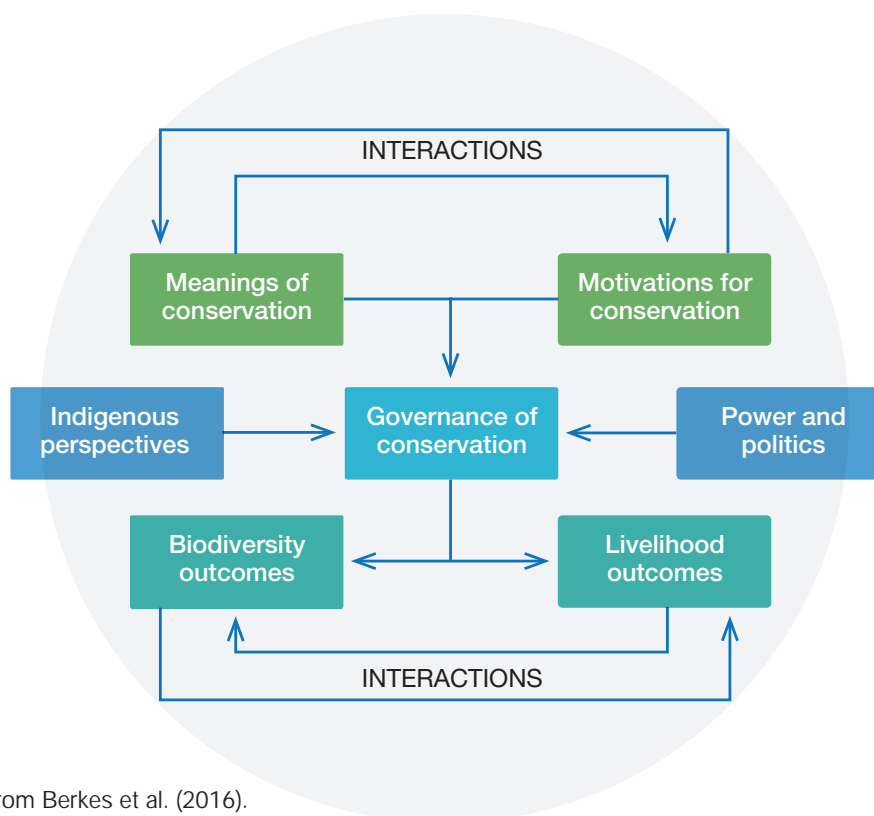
INTERACTIONS

Meanings of conservation

Motivations for conservation

Indigenous perspectives

Governance of conservation

Power and politics

Biodiversity outcomes

Livelihood outcomes

INTERACTIONS

rom Berkes et al. (2016).